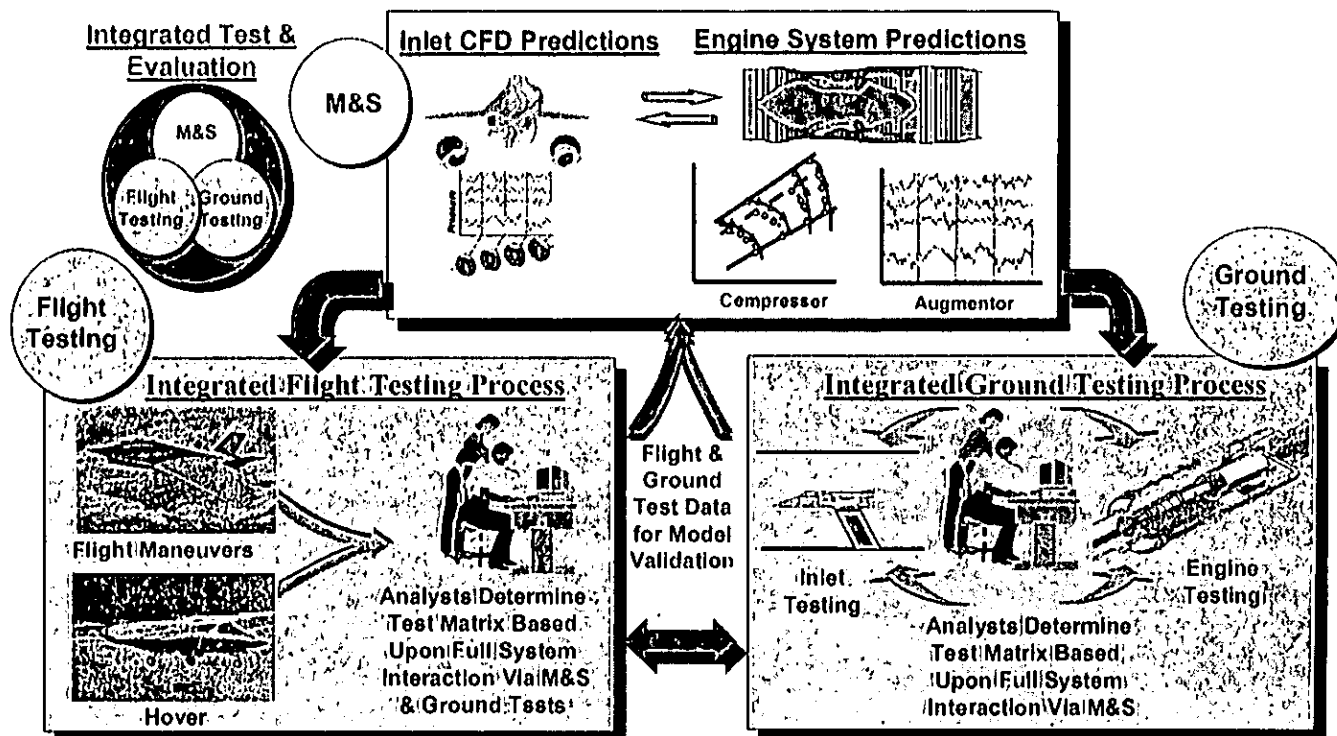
Integrated Test & Evaluation

M&S

Flight Testing

Ground Testing

M&S

Inlet CFD Predictions

Engine System Predictions

Pressure

Compressor

Augmentor

Flight Testing

Ground Testing

Integrated Flight Testing Process

Flight Maneuvers

Hover

Analysts Determine Test Matrix Based Upon Full System Interaction Via M&S & Ground Tests

Flight & Ground Test Data for Model Validation

Integrated Ground Testing Process

Inlet Testing

Engine Testing

Analysts Determine Test Matrix Based Upon Full System Interaction Via M&S